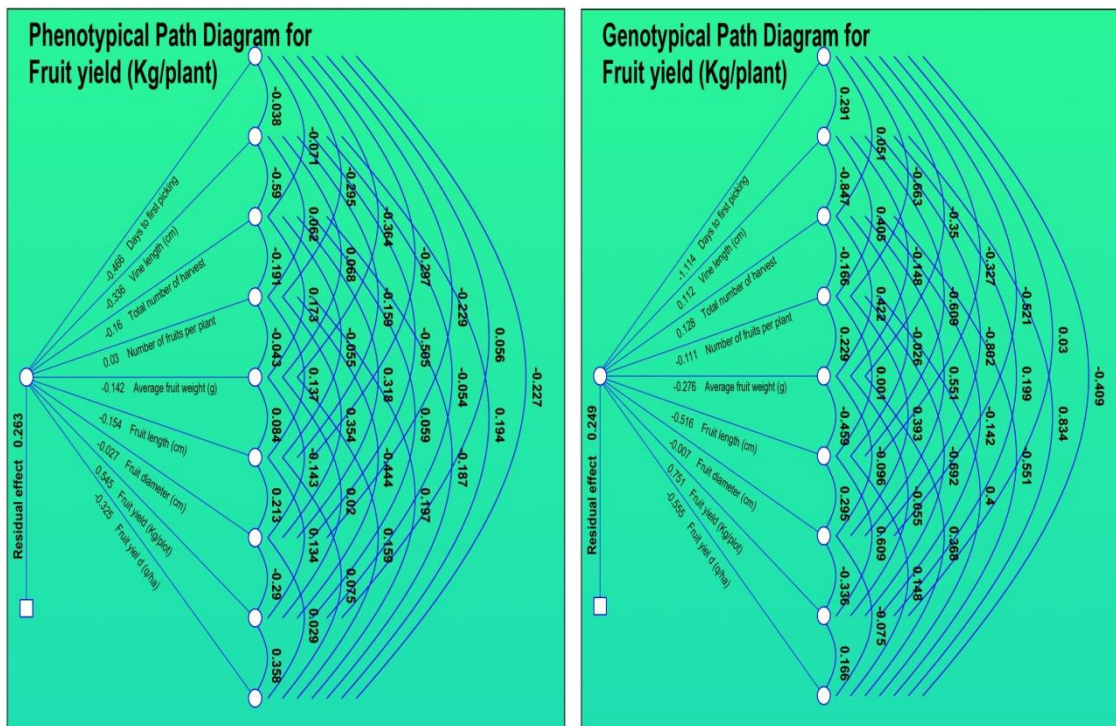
Phenotypical Path Diagram for Fruit yield (Kg/plant)

-0.466 Days to first picking
-0.336 Vine length (cm)
-0.16 Total number of harvest
0.03 Number of fruits per plant
-0.142 Average fruit weight (g)
-0.154 Fruit length (cm)
-0.027 Fruit diameter (cm)
0.545 Fruit yield (Kg/plot)
-0.325 Fruit yiel d (q/ha)

Residual effect 0.263

-0.038
-0.59
-0.191
-0.043
0.084
0.213
-0.29
0.358
-0.071
0.062
0.173
0.137
-0.143
0.134
0.029
-0.295
0.068
-0.055
0.354
0.02
0.075
-0.364
-0.159
0.318
-0.444
-0.159
-0.297
-0.505
0.059
0.197
-0.229
-0.054
-0.187
0.056
0.194
-0.227

Genotypical Path Diagram for Fruit yield (Kg/plant)

-1.114 Days to first picking
0.112 Vine length (cm)
0.128 Total number of harvest
-0.111 Number of fruits per plant
-0.276 Average fruit weight (g)
-0.516 Fruit length (cm)
-0.007 Fruit diameter (cm)
0.751 Fruit yield (Kg/plot)
-0.555 Fruit yiel d (q/ha)

Residual effect 0.249

0.291
-0.847
-0.166
0.229
-0.459
0.295
-0.336
0.166
0.051
0.408
0.422
0.001
-0.096
0.609
-0.075
-0.663
-0.148
-0.026
0.393
-0.055
0.148
-0.35
-0.609
0.551
-0.692
0.368
-0.327
-0.802
-0.142
0.4
-0.521
0.199
-0.551
0.03
0.834
-0.409